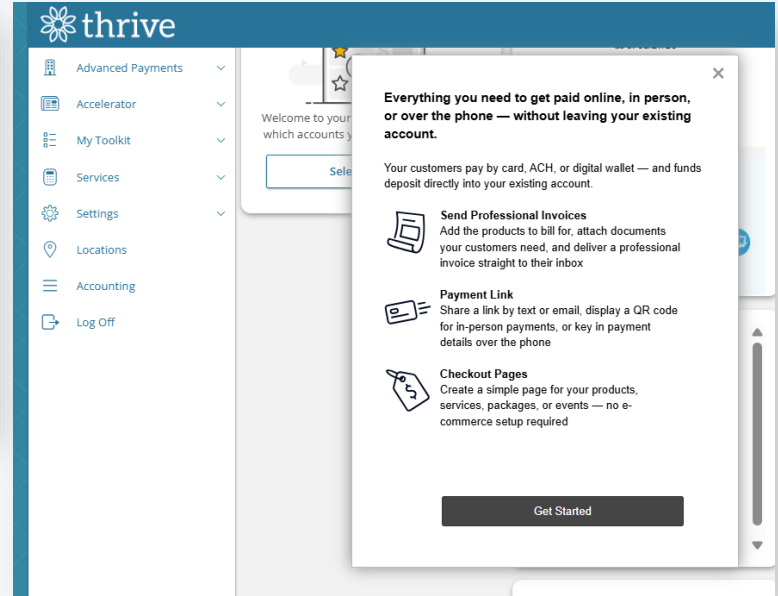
thrive

Advanced Payments

Accelerator

My Toolkit

Services

Settings

Locations

Accounting

Log Off

Welcome to your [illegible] which accounts y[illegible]

Sele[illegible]

×

Everything you need to get paid online, in person, or over the phone — without leaving your existing account.

Your customers pay by card, ACH, or digital wallet — and funds deposit directly into your existing account.

Send Professional Invoices
Add the products to bill for, attach documents your customers need, and deliver a professional invoice straight to their inbox

Payment Link
Share a link by text or email, display a QR code for in-person payments, or key in payment details over the phone

Checkout Pages
Create a simple page for your products, services, packages, or events — no e-commerce setup required

Get Started